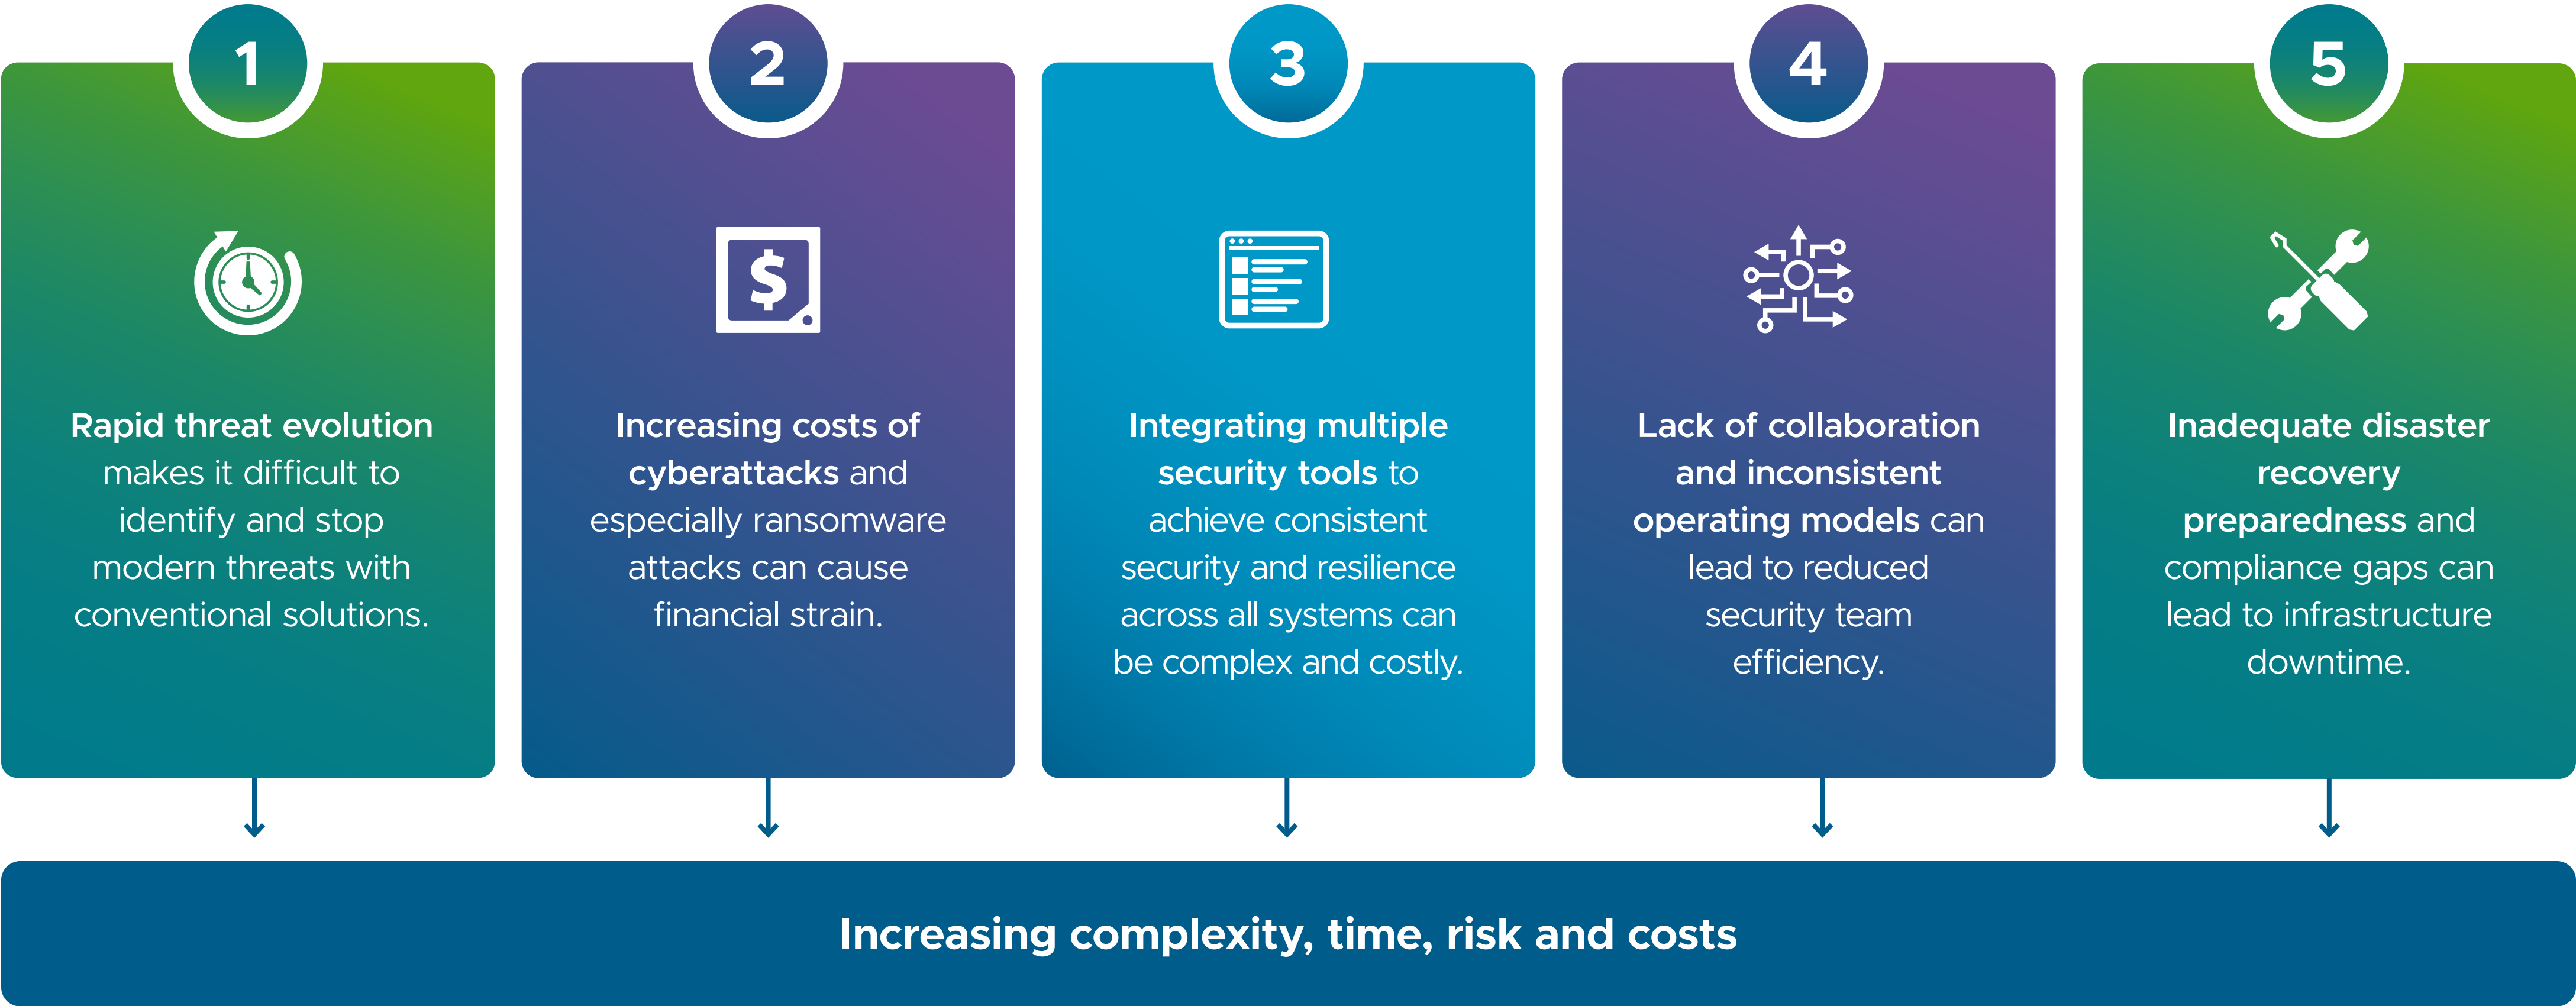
1

Rapid threat evolution makes it difficult to identify and stop modern threats with conventional solutions.

2

$

Increasing costs of cyberattacks and especially ransomware attacks can cause financial strain.

3

Integrating multiple security tools to achieve consistent security and resilience across all systems can be complex and costly.

4

Lack of collaboration and inconsistent operating models can lead to reduced security team efficiency.

5

Inadequate disaster recovery preparedness and compliance gaps can lead to infrastructure downtime.

Increasing complexity, time, risk and costs